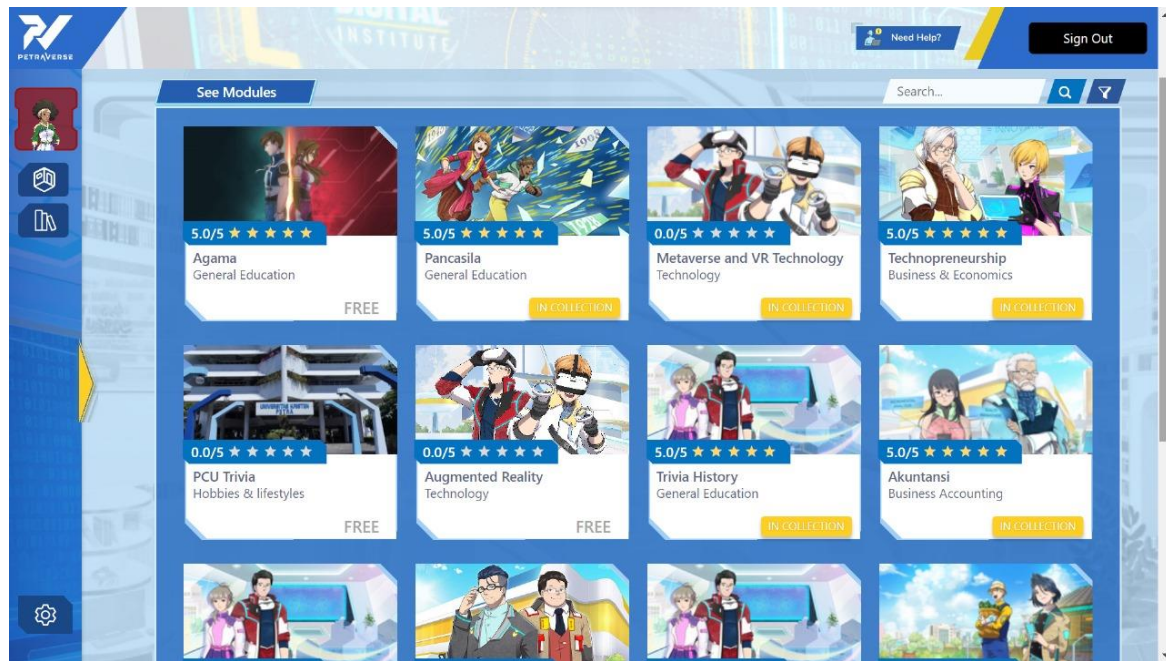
PETRAVERSE

Need Help?

Sign Out

See Modules

Search...

5.0/5 ★★★★★
Agama
General Education
FREE

5.0/5 ★★★★★
Pancasila
General Education
IN COLLECTION

0.0/5 ★★★★★
Metaverse and VR Technology
Technology
IN COLLECTION

5.0/5 ★★★★★
Technopreneurship
Business & Economics
IN COLLECTION

0.0/5 ★★★★★
PCU Trivia
Hobbies & lifestyles
FREE

0.0/5 ★★★★★
Augmented Reality
Technology
FREE

5.0/5 ★★★★★
Trivia History
General Education
IN COLLECTION

5.0/5 ★★★★★
Akuntansi
Business Accounting
IN COLLECTION